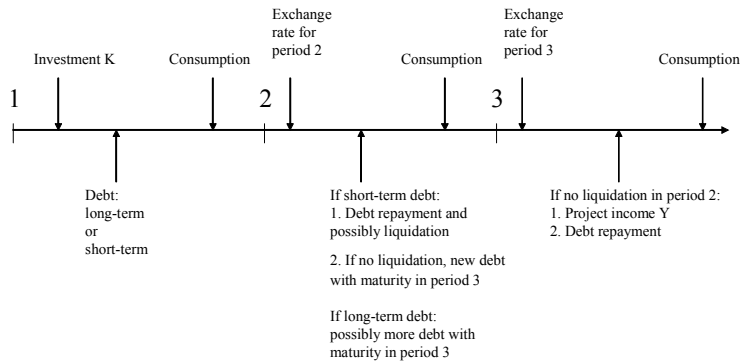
1

Investment K

Consumption

2

Exchange rate for period 2

Consumption

3

Exchange rate for period 3

Consumption

Debt: long-term or short-term

If short-term debt:
1. Debt repayment and possibly liquidation

2. If no liquidation, new debt with maturity in period 3

If long-term debt: possibly more debt with maturity in period 3

If no liquidation in period 2:
1. Project income Y
2. Debt repayment